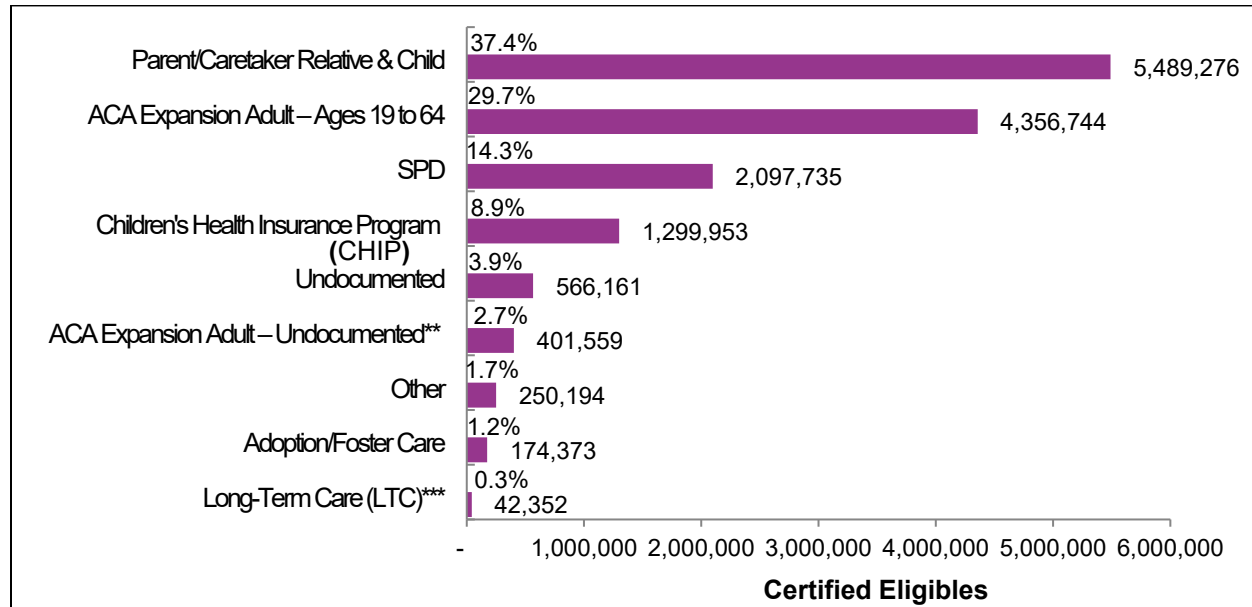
Parent/Caretaker Relative & Child 37.4% 5,489,276

ACA Expansion Adult – Ages 19 to 64 29.7% 4,356,744

SPD 14.3% 2,097,735

Children's Health Insurance Program (CHIP) 8.9% 1,299,953

Undocumented 3.9% 566,161

ACA Expansion Adult – Undocumented** 2.7% 401,559

Other 1.7% 250,194

Adoption/Foster Care 1.2% 174,373

Long-Term Care (LTC)*** 0.3% 42,352

- 1,000,000 2,000,000 3,000,000 4,000,000 5,000,000 6,000,000

Certified Eligibles